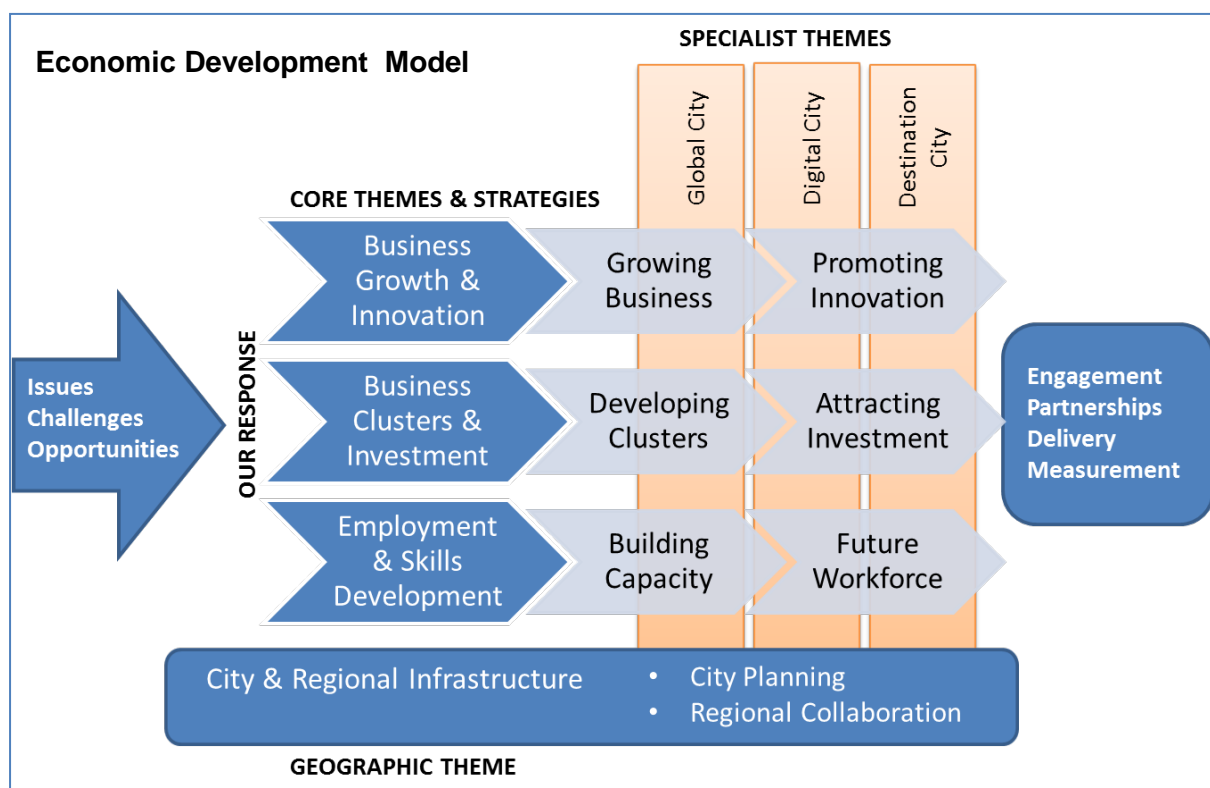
Economic Development Model

SPECIALIST THEMES

Global City

Digital City

Destination City

CORE THEMES & STRATEGIES

Issues
Challenges
Opportunities

OUR RESPONSE

Business Growth & Innovation

Growing Business

Promoting Innovation

Business Clusters & Investment

Developing Clusters

Attracting Investment

Employment & Skills Development

Building Capacity

Future Workforce

Engagement
Partnerships
Delivery
Measurement

City & Regional Infrastructure

• City Planning
• Regional Collaboration

GEOGRAPHIC THEME